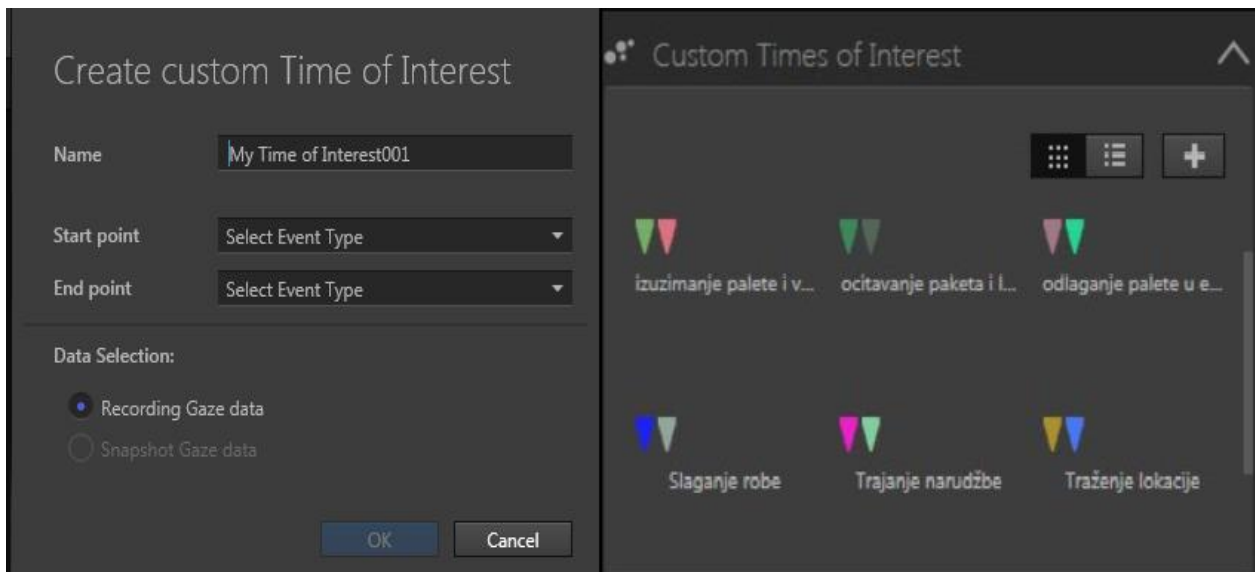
Create custom Time of Interest

Name My Time of Interest001

Start point Select Event Type

End point Select Event Type

Data Selection:

Recording Gaze data

Snapshot Gaze data

OK Cancel

Custom Times of Interest

izuzimanje palete i v...

ocitavanje paketa i l...

odlaganje palete u e...

Slaganje robe

Trajanje narudžbe

Traženje lokacije